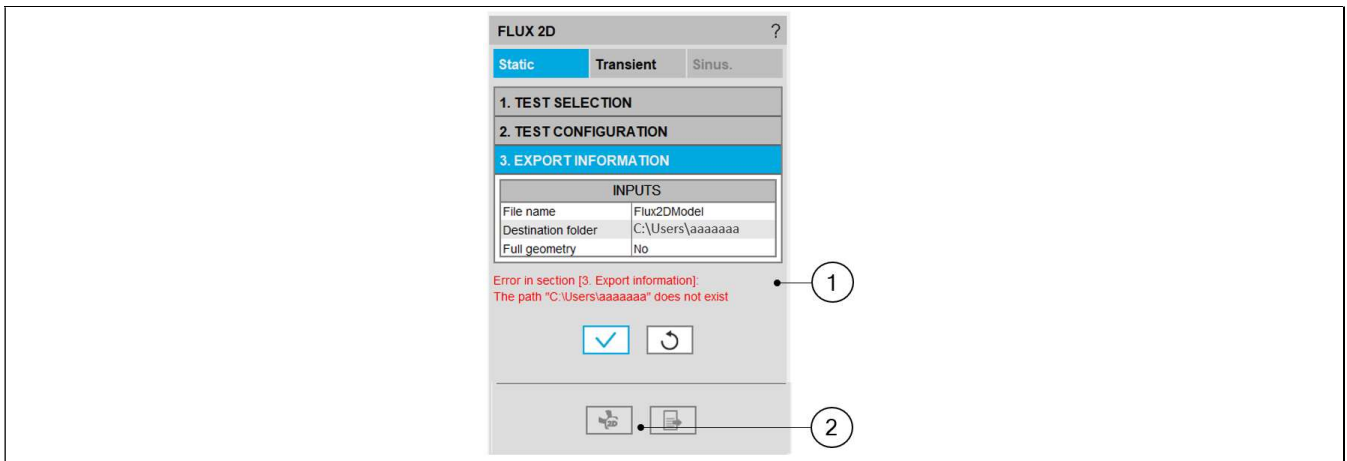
FLUX 2D ?

Static Transient Sinus.

1. TEST SELECTION

2. TEST CONFIGURATION

3. EXPORT INFORMATION

| INPUTS | |
|---|---|
| File name | Flux2DModel |
| Destination folder | C:\Users\aaaaaaa |
| Full geometry | No |

Error in section [3. Export information]:
The path "C:\Users\aaaaaaa" does not exist

1

2D

2